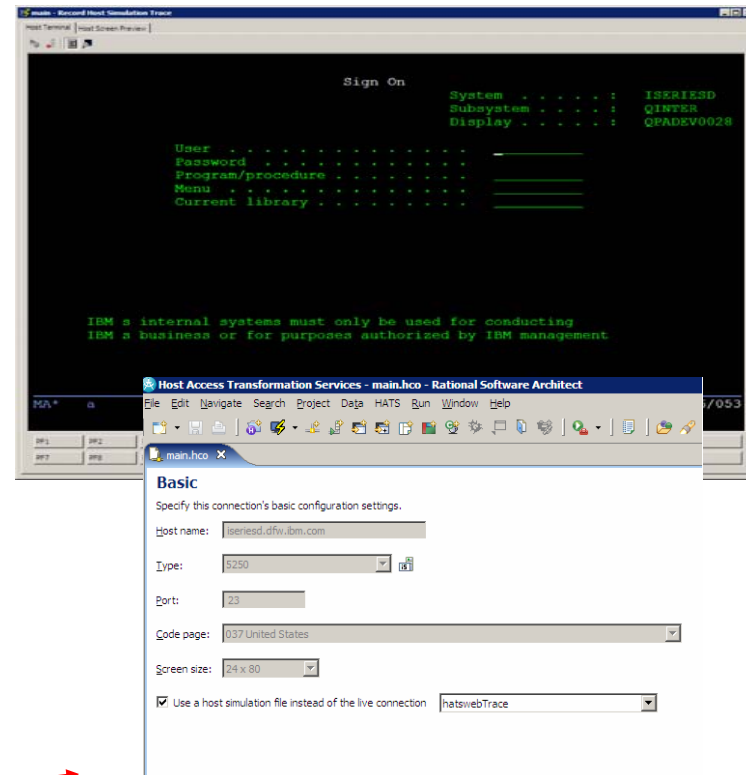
main - Record Host Simulation Trace

Host Terminal | Host Screen Preview

Sign On

System . . . . . : ISERIESD
Subsystem . . . . : QINTER
Display . . . . . : QPADEV0028

User . . . . . . . . . . . . . .
Password . . . . . . . . . . . .
Program/procedure . . . . . . .
Menu . . . . . . . . . . . . . .
Current library . . . . . . . .

IBM s internal systems must only be used for conducting
IBM s business or for purposes authorized by IBM management

MA* a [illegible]/053

PF1 PF2
PF7 PF8

Host Access Transformation Services - main.hco - Rational Software Architect

File Edit Navigate Search Project Data HATS Run Window Help

main.hco

Basic

Specify this connection's basic configuration settings.

Host name: iseriesd.dfw.ibm.com

Type: 5250

Port: 23

Code page: 037 United States

Screen size: 24 x 80

Use a host simulation file instead of the live connection hatswebTrace